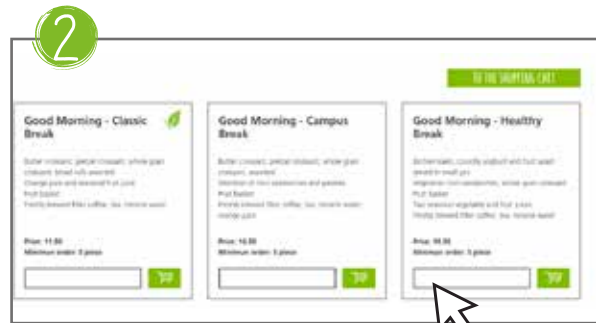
2

TO THE SHOPPING CART

Good Morning - Classic Break

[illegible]

Price: 11.50
Minimum order: 5 piece

Good Morning - Campus Break

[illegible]

Price: 10.50
Minimum order: 5 piece

Good Morning - Healthy Break

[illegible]

Price: 10.50
Minimum order: 5 piece